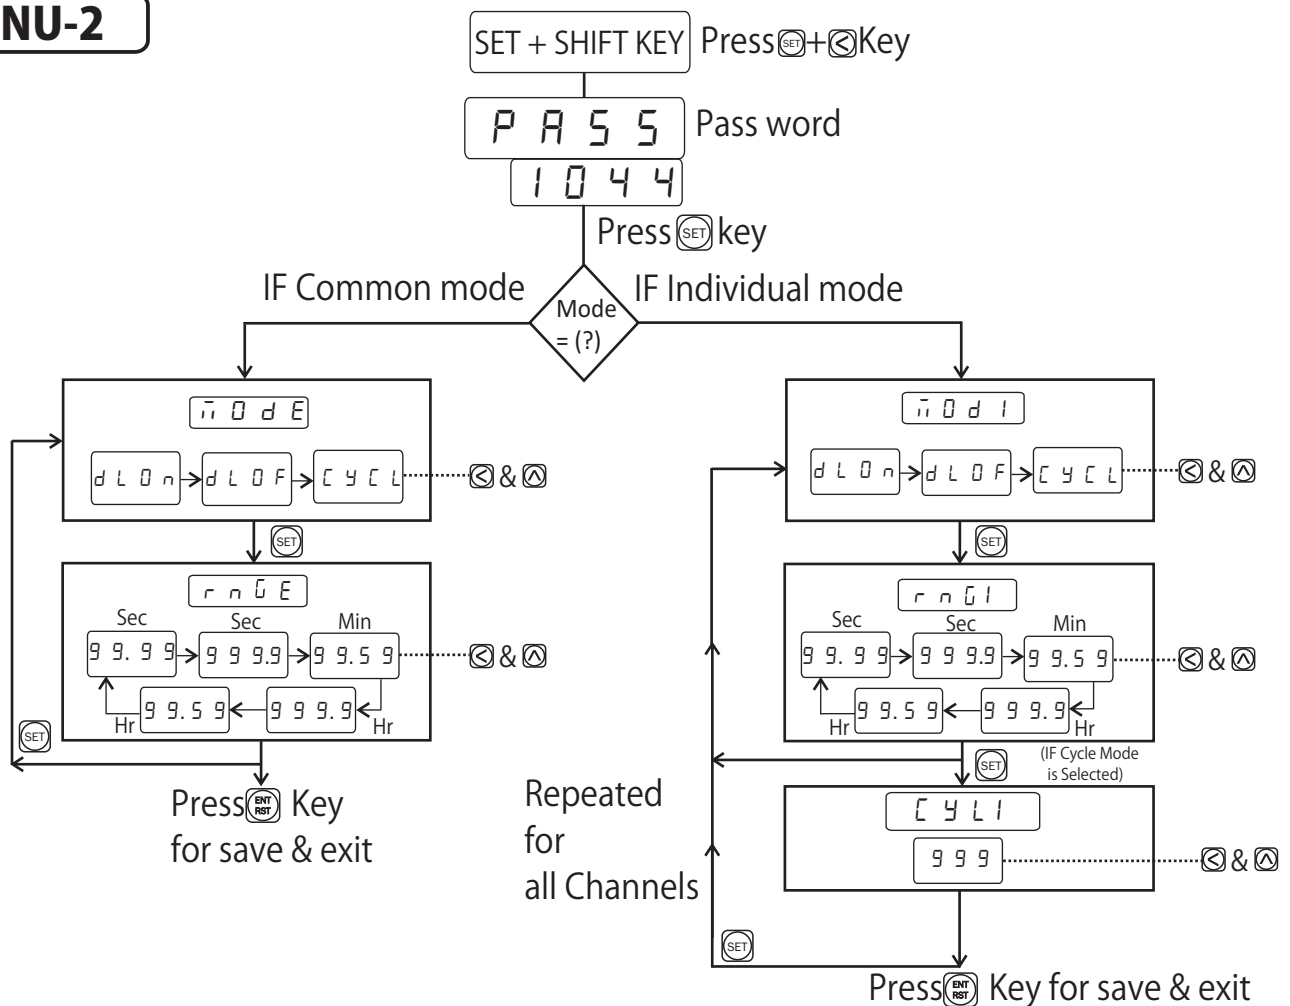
NU-2

SET + SHIFT KEY Press SET + < Key

P A S S Pass word

1 0 4 4

Press SET key

IF Common mode

Mode = (?)

IF Individual mode

MODE

dLOn dLOF CYCL < & ^

SET

rnGE

Sec 99.99 Sec 999.9 Min 99.59 < & ^

Hr 99.59 999.9 Hr

SET

Press ENT RST Key for save & exit

MOd1

dLOn dLOF CYCL < & ^

SET

rnG1

Sec 99.99 Sec 999.9 Min 99.59 < & ^

Hr 99.59 999.9 Hr

SET (IF Cycle Mode is Selected)

Repeated for all Channels

CYL1

999 < & ^

SET

Press ENT RST Key for save & exit